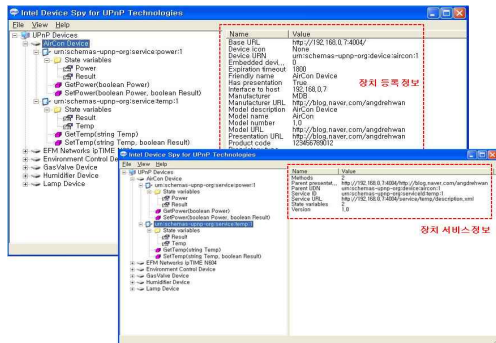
Intel Device Spy for UPnP Technologies

File View Help

UPnP Devices
AirCon Device
urn:schemas-upnp-org:service:power:1
State variables
Power
Result
GetPower(boolean Power)
SetPower(boolean Power, boolean Result)
urn:schemas-upnp-org:service:temp:1
State variables
Result
Temp
GetTemp(string Temp)
SetTemp(string Temp, boolean Result)
EFM Networks ipTIME
Environment Control Dev
GasValve Device
Humidifier Device
Lamp Device

| Name | Value |
|---|---|
| Base URL | http://192.168.0.7:4004/ |
| Device icon | None |
| Device URN | urn:schemas-upnp-org:device:aircon:1 |
| Embedded devi... | 0 |
| Expiration timeout | 1800 |
| Friendly name | AirCon Device |
| Has presentation | True |
| Interface to host | 192.168.0.7 |
| Manufacturer | MDB |
| Manufacturer URL | http://blog.naver.com/angdrehwan |
| Model description | AirCon Device |
| Model name | AirCon |
| Model number | 1.0 |
| Model URL | http://blog.naver.com/angdrehwan |
| Presentation URL | http://192.168.0.7:4004/ |
| Product code | 123456789012 |

장치 등록정보

Intel Device Spy for UPnP Technologies

File View Help

UPnP Devices
AirCon Device
urn:schemas-upnp-org:service:power:1
State variables
Power
Result
GetPower(boolean Power)
SetPower(boolean Power, boolean Result)
urn:schemas-upnp-org:service:temp:1
State variables
Result
Temp
GetTemp(string Temp)
SetTemp(string Temp, boolean Result)
EFM Networks ipTIME N604
Environment Control Device
GasValve Device
Humidifier Device
Lamp Device

| Name | Value |
|---|---|
| Methods | 2 |
| Parent presentat... | http://192.168.0.7:4004/http://blog.naver.com/angdrehwan |
| Parent URN | urn:schemas-upnp-org:device:aircon:1 |
| Service ID | urn:schemas-upnp-org:serviceId:temp:1 |
| Service URL | http://192.168.0.7:4004/service/temp/description.xml |
| State variables | 2 |
| Version | 1.0 |

장치 서비스정보